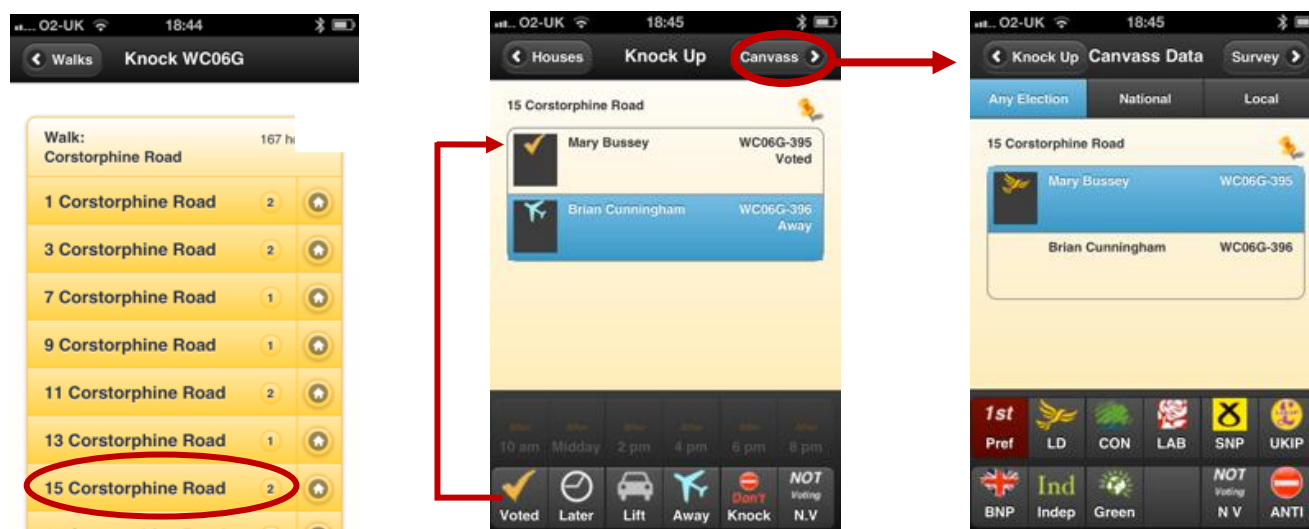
O2-UK 18:44

Walks Knock WC06G

Walk: Corstorphine Road 167 h

1 Corstorphine Road 2

3 Corstorphine Road 2

7 Corstorphine Road 1

9 Corstorphine Road 1

11 Corstorphine Road 2

13 Corstorphine Road 1

15 Corstorphine Road 2

O2-UK 18:45

Houses Knock Up Canvass

15 Corstorphine Road

Mary Bussey WC06G-395 Voted

Brian Cunningham WC06G-396 Away

After 10 am | After Midday | After 2 pm | After 4 pm | After 6 pm | After 8 pm

Voted | Later | Lift | Away | Don't Knock | NOT Voting N.V

O2-UK 18:45

Knock Up Canvass Data Survey

Any Election | National | Local

15 Corstorphine Road

Mary Bussey WC06G-395

Brian Cunningham WC06G-396

1st Pref | LD | CON | LAB | SNP | UKIP

BNP | Ind Indep | Green | NOT Voting N V | ANTI